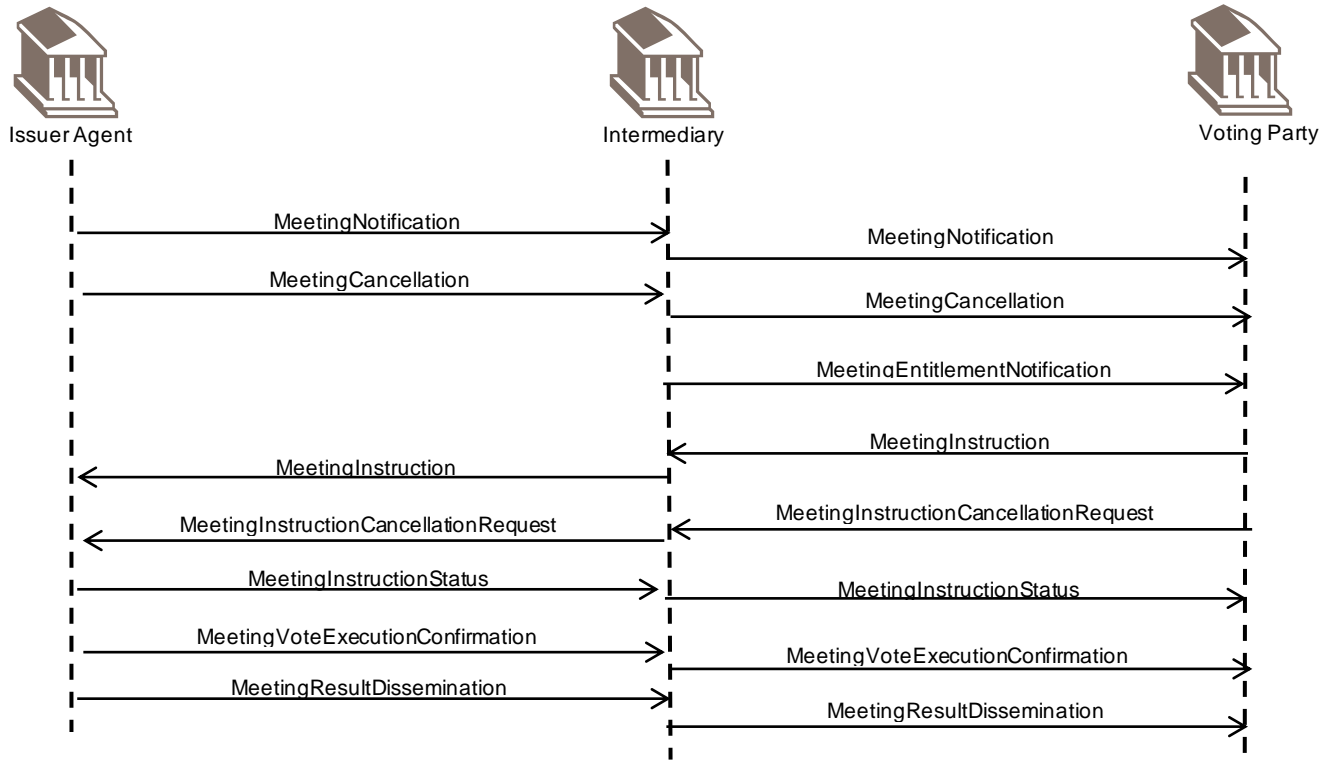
Issuer Agent

Intermediary

Voting Party

MeetingNotification

MeetingNotification

MeetingCancellation

MeetingCancellation

MeetingEntitlementNotification

MeetingInstruction

MeetingInstruction

MeetingInstructionCancellationRequest

MeetingInstructionCancellationRequest

MeetingInstructionStatus

MeetingInstructionStatus

MeetingVoteExecutionConfirmation

MeetingVoteExecutionConfirmation

MeetingResultDissemination

MeetingResultDissemination